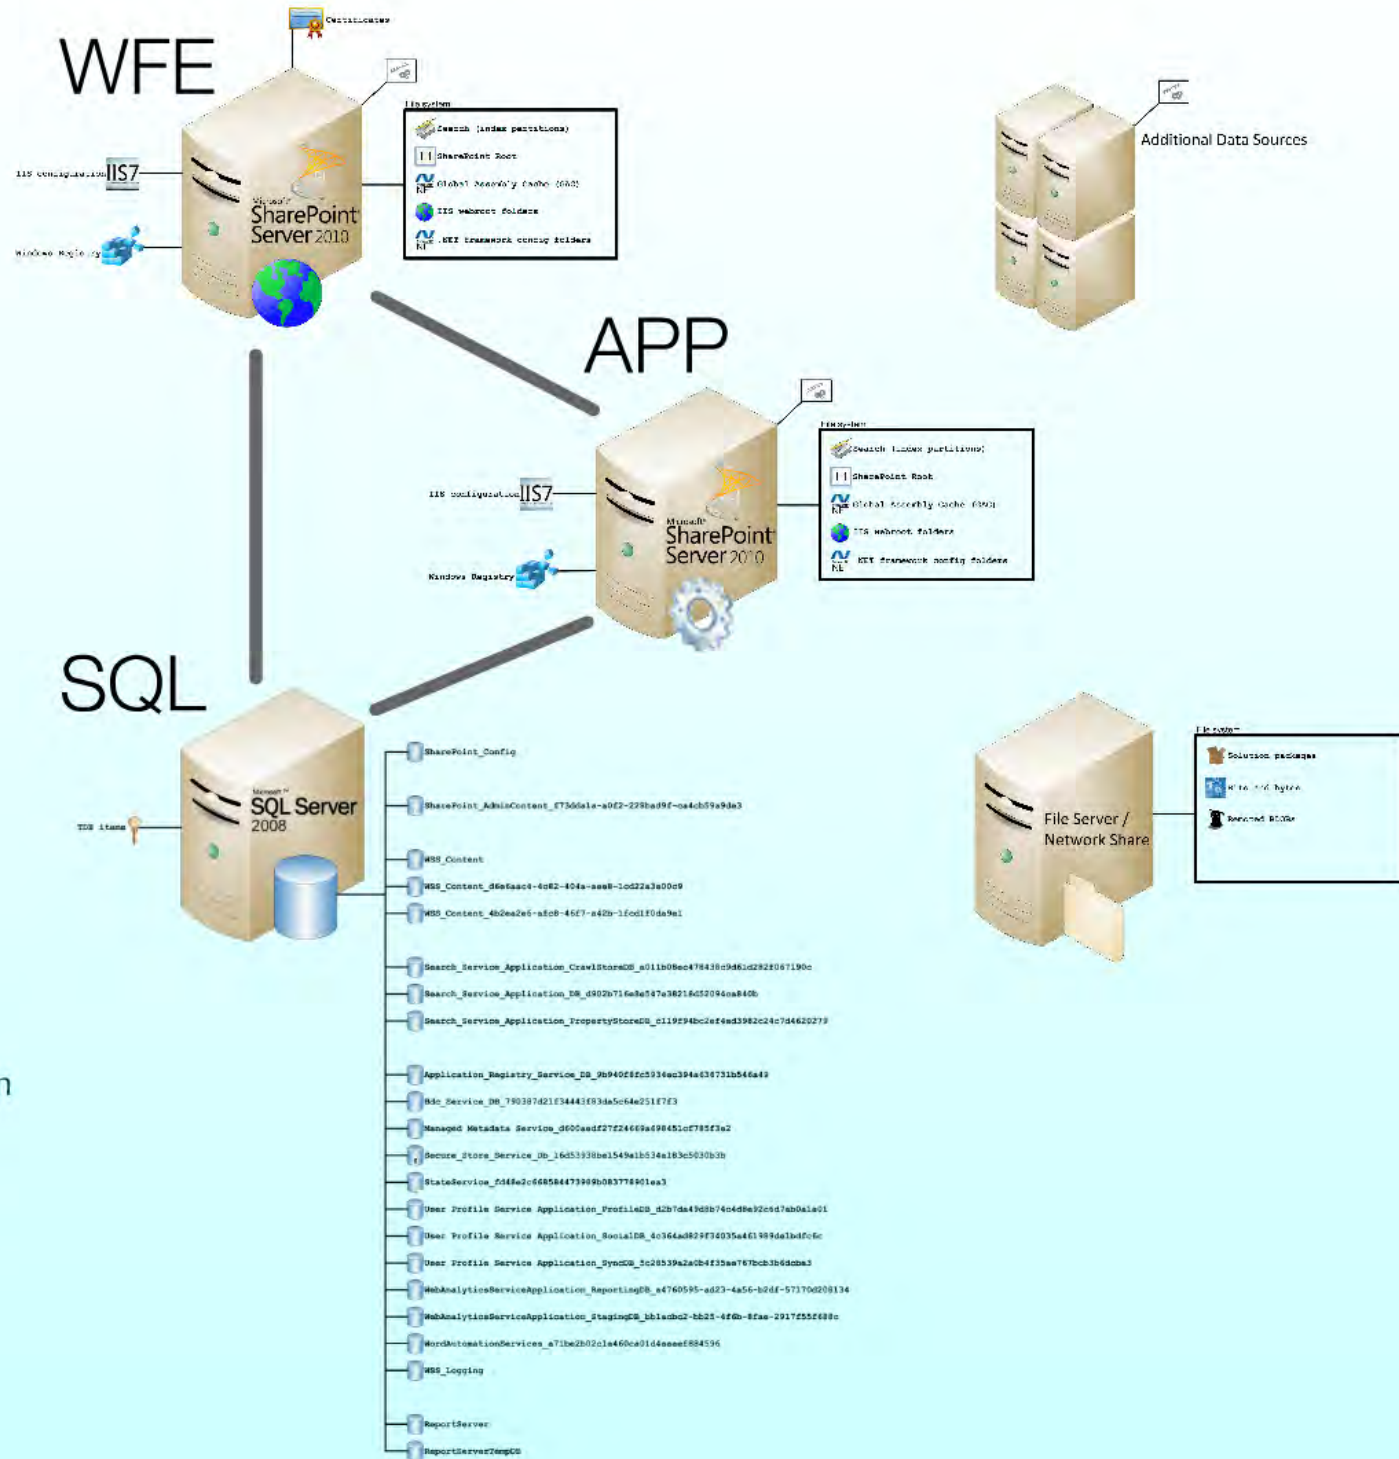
WFE

Certificates

File system

Search (index partitions)

SharePoint Root

Global Assembly Cache (GAC)

IIS webroot folders

.NET framework config folders

IIS configuration IIS7

Windows Registry

Microsoft SharePoint Server 2010

Additional Data Sources

APP

File system

Search (index partitions)

SharePoint Root

Global Assembly Cache (GAC)

IIS webroot folders

.NET framework config folders

IIS configuration IIS7

Windows Registry

Microsoft SharePoint Server 2010

SQL

Microsoft SQL Server 2008

TDE items

SharePoint_Config

SharePoint_AdminContent_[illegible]

WSS_Content

WSS_Content_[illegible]

WSS_Content_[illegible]

Search_Service_Application_CrawlStoreDB_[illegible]

Search_Service_Application_DB_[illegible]

Search_Service_Application_PropertyStoreDB_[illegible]

Application_Registry_Service_DB_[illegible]

Bdc_Service_DB_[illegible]

Managed Metadata Service_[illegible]

Secure_Store_Service_DB_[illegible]

StateService_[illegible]

User Profile Service Application_ProfileDB_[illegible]

User Profile Service Application_SocialDB_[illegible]

User Profile Service Application_SyncDB_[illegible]

WebAnalyticsServiceApplication_ReportingDB_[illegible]

WebAnalyticsServiceApplication_StagingDB_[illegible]

WordAutomationServices_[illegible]

WSS_Logging

ReportServer

ReportServerTempDB

File Server / Network Share

File system

Solution packages

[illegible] bytes

Remoted BLOBs

n